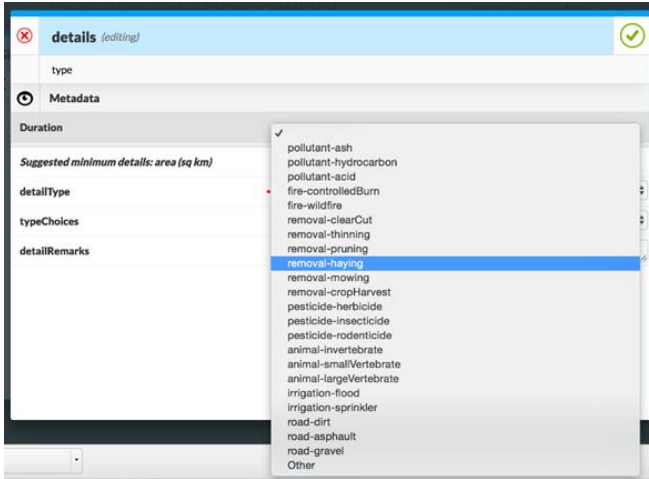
details (editing)

type

Metadata

Duration

Suggested minimum details: area (sq km)

detailType

typeChoices

detailRemarks

✓
pollutant-ash
pollutant-hydrocarbon
pollutant-acid
fire-controlledBurn
fire-wildfire
removal-clearCut
removal-thinning
removal-pruning
removal-haying
removal-mowing
removal-cropHarvest
pesticide-herbicide
pesticide-insecticide
pesticide-rodenticide
animal-invertebrate
animal-smallVertebrate
animal-largeVertebrate
irrigation-flood
irrigation-sprinkler
road-dirt
road-asphault
road-gravel
Other